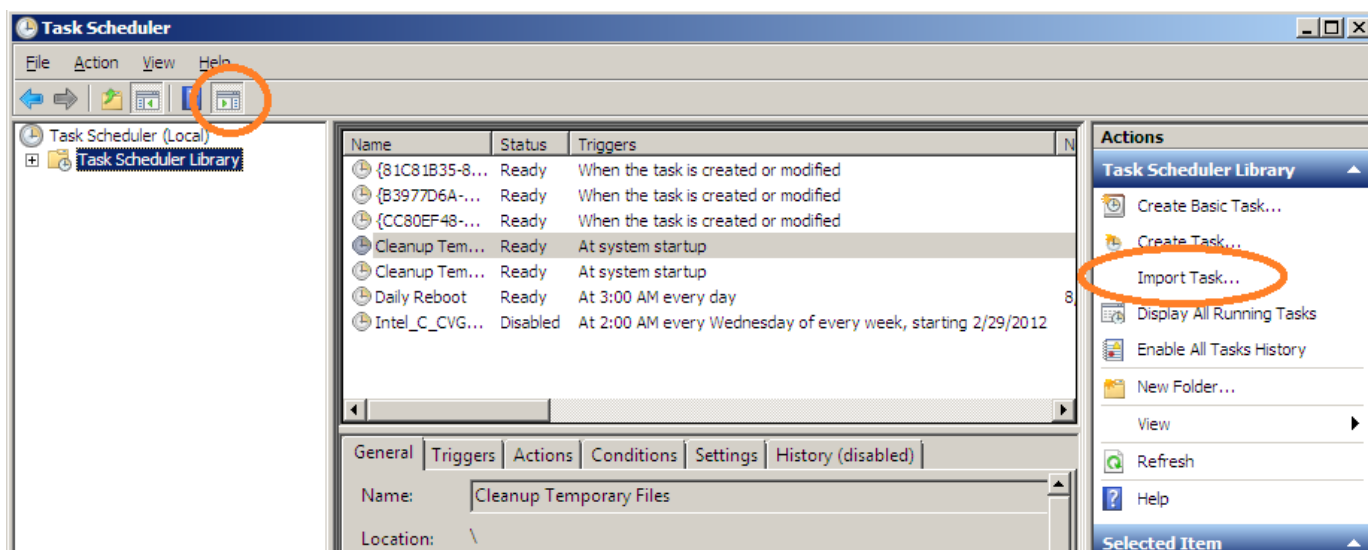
Task Scheduler

File Action View Help

Task Scheduler (Local)
Task Scheduler Library

| Name | Status | Triggers | N |
|---|---|---|---|
| {81C81B35-8... | Ready | When the task is created or modified | |
| {B3977D6A-... | Ready | When the task is created or modified | |
| {CC80EF48-... | Ready | When the task is created or modified | |
| Cleanup Tem... | Ready | At system startup | |
| Cleanup Tem... | Ready | At system startup | |
| Daily Reboot | Ready | At 3:00 AM every day | 8 |
| Intel_C_CVG... | Disabled | At 2:00 AM every Wednesday of every week, starting 2/29/2012 | |

General Triggers Actions Conditions Settings History (disabled)

Name: Cleanup Temporary Files

Location: \

Actions
Task Scheduler Library
Create Basic Task...
Create Task...
Import Task...
Display All Running Tasks
Enable All Tasks History
New Folder...
View
Refresh
Help
Selected Item